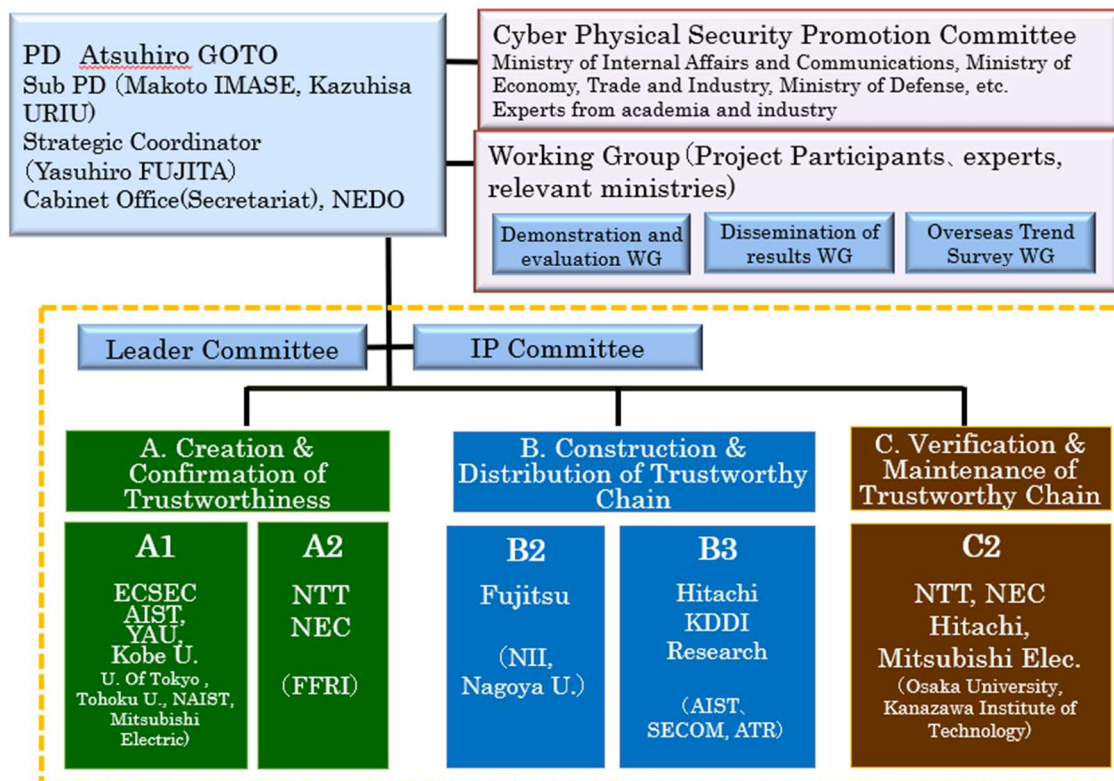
PD Atsuhiro GOTO
Sub PD (Makoto IMASE, Kazuhisa URIU)
Strategic Coordinator (Yasuhiro FUJITA)
Cabinet Office(Secretariat), NEDO

Cyber Physical Security Promotion Committee
Ministry of Internal Affairs and Communications, Ministry of Economy, Trade and Industry, Ministry of Defense, etc.
Experts from academia and industry

Working Group (Project Participants、experts, relevant ministries)

Demonstration and evaluation WG

Dissemination of results WG

Overseas Trend Survey WG

Leader Committee

IP Committee

A. Creation & Confirmation of Trustworthiness

A1
ECSEC
AIST,
YAU,
Kobe U.
U. Of Tokyo , Tohoku U., NAIST, Mitsubishi Electric)

A2
NTT
NEC
(FFRI)

B. Construction & Distribution of Trustworthy Chain

B2
Fujitsu
(NII, Nagoya U.)

B3
Hitachi
KDDI
Research
(AIST、SECOM, ATR)

C. Verification & Maintenance of Trustworthy Chain

C2
NTT, NEC
Hitachi,
Mitsubishi Elec.
(Osaka University, Kanazawa Institute of Technology)